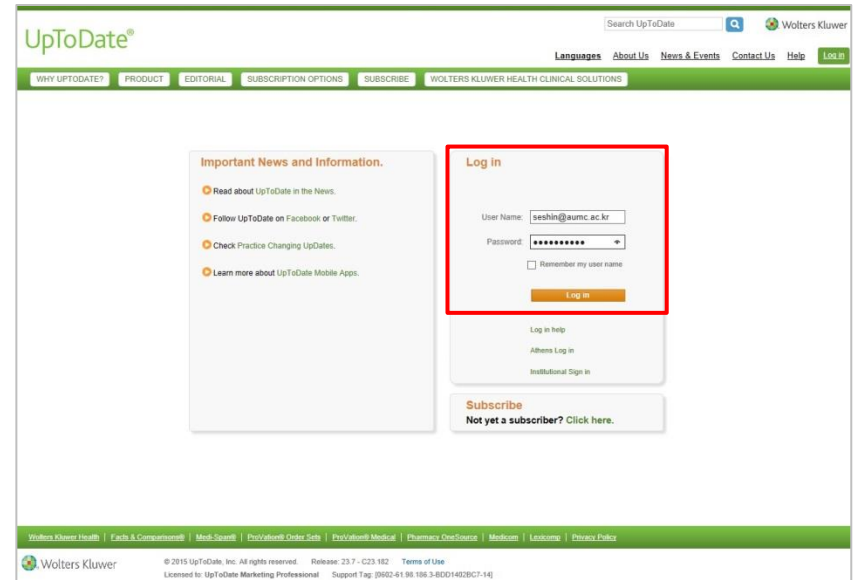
UpToDate®

Search UpToDate

Wolters Kluwer

Languages | About Us | News & Events | Contact Us | Help | Log in

WHY UPTODATE? | PRODUCT | EDITORIAL | SUBSCRIPTION OPTIONS | SUBSCRIBE | WOLTERS KLUWER HEALTH CLINICAL SOLUTIONS

Important News and Information.

Read about UpToDate in the News.

Follow UpToDate on Facebook or Twitter.

Check Practice Changing UpDates.

Learn more about UpToDate Mobile Apps.

Log in

User Name: seshin@aumc.ac.kr

Password: ••••••••••

Remember my user name

Log in

Log in help

Athens Log in

Institutional Sign in

Subscribe

Not yet a subscriber? Click here.

Wolters Kluwer Health | Facts & Comparisons® | Medi-Span® | ProVation® Order Sets | ProVation® Medical | Pharmacy OneSource | Medicom | Lexicomp | Privacy Policy

Wolters Kluwer

© 2015 UpToDate, Inc. All rights reserved. Release: 23.7 - C23.182 Terms of Use

Licensed to: UpToDate Marketing Professional Support Tag: [0602-61.98.186.3-BDD1402BC7-14]